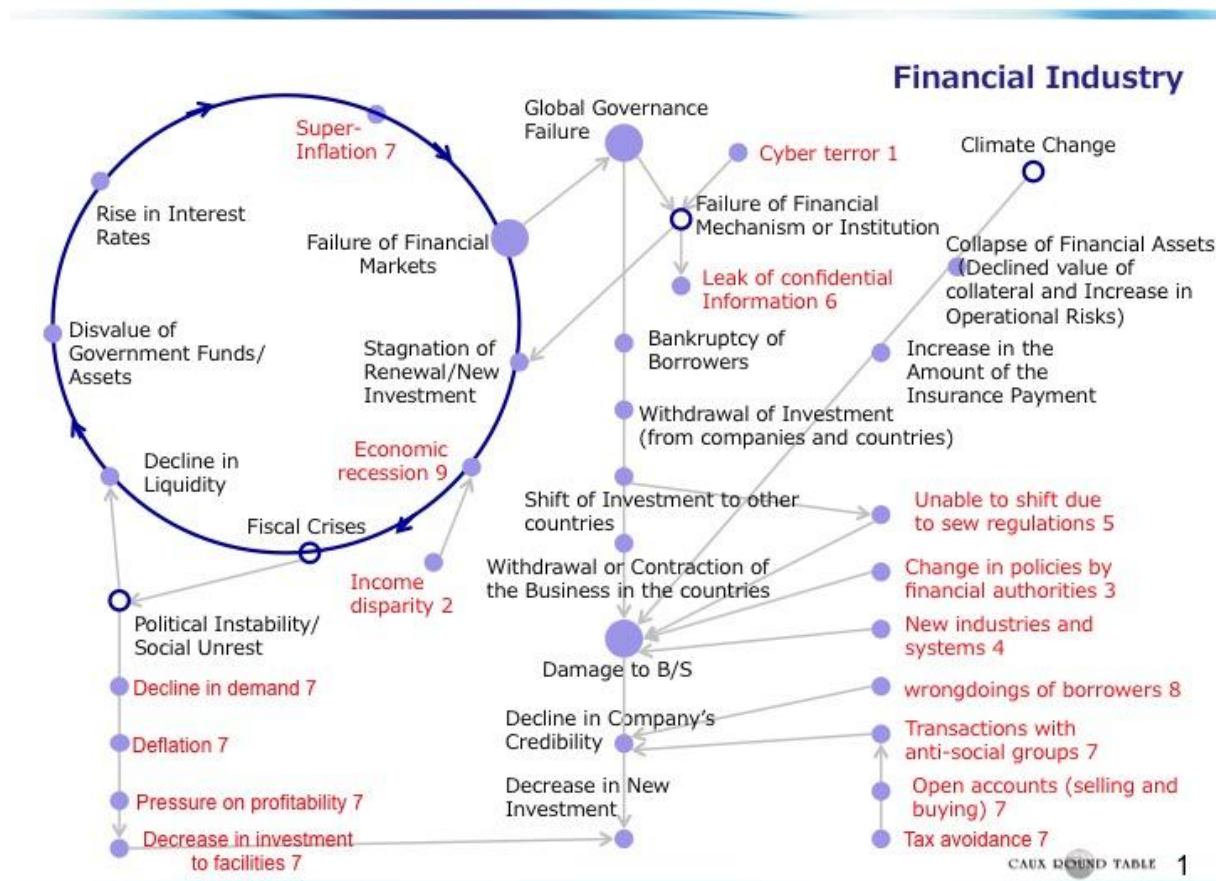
Financial Industry

Super-Inflation 7

Rise in Interest Rates

Failure of Financial Markets

Disvalue of Government Funds/ Assets

Stagnation of Renewal/New Investment

Economic recession 9

Decline in Liquidity

Fiscal Crises

Income disparity 2

Political Instability/ Social Unrest

Decline in demand 7

Deflation 7

Pressure on profitability 7

Decrease in investment to facilities 7

Global Governance Failure

Cyber terror 1

Failure of Financial Mechanism or Institution

Leak of confidential Information 6

Bankruptcy of Borrowers

Withdrawal of Investment (from companies and countries)

Shift of Investment to other countries

Withdrawal or Contraction of the Business in the countries

Damage to B/S

Decline in Company's Credibility

Decrease in New Investment

Climate Change

Collapse of Financial Assets (Declined value of collateral and Increase in Operational Risks)

Increase in the Amount of the Insurance Payment

Unable to shift due to sew regulations 5

Change in policies by financial authorities 3

New industries and systems 4

wrongdoings of borrowers 8

Transactions with anti-social groups 7

Open accounts (selling and buying) 7

Tax avoidance 7

CAUX ROUND TABLE 1